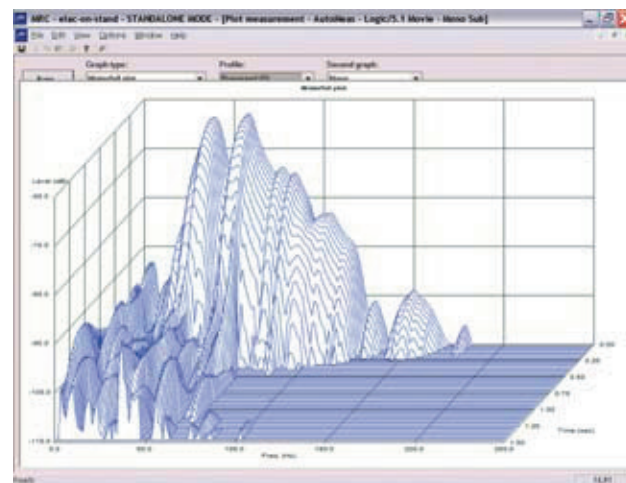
MRC - elac-on-stand - STANDALONE MODE - [Plot measurement - AutoMeas - Logic7/5.1 Movie - Mono Sub]

File Edit View Options Window Help

Graph type:
Waterfall plot
Profile:
Measured (f)
Second graph:
None

Waterfall plot

Level (dB)
-50.0
-70.0
-80.0
-90.0
-100.0
-110.0

0.0
50.0
100.0
150.0
200.0
250.0
Freq. (Hz)

0.00
0.25
0.50
0.75
1.00
1.25
1.50
Time (sec)

Ready
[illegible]